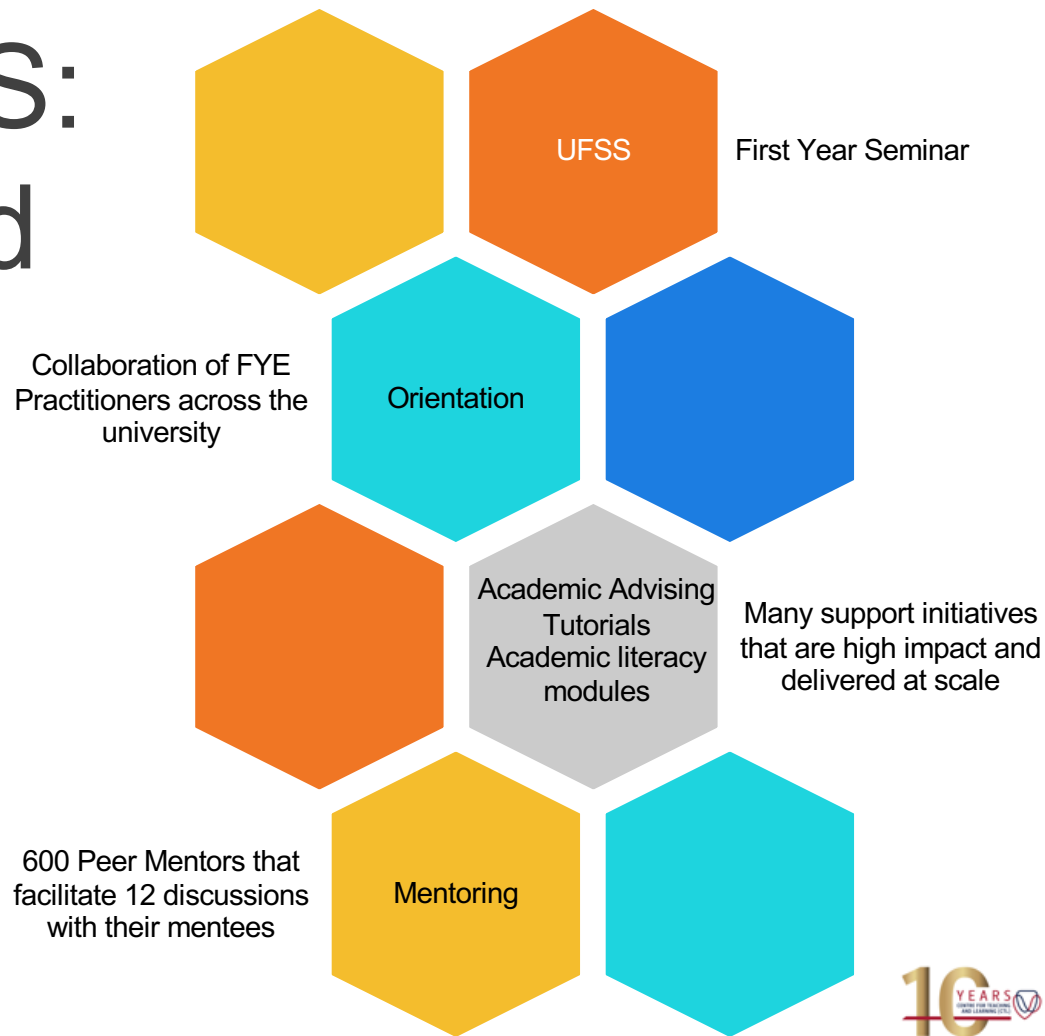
S:
d

UFSS

First Year Seminar

Collaboration of FYE Practitioners across the university

Orientation

Academic Advising
Tutorials
Academic literacy modules

Many support initiatives that are high impact and delivered at scale

600 Peer Mentors that facilitate 12 discussions with their mentees

Mentoring

10 YEARS CENTRE FOR TEACHING AND LEARNING (CTL)